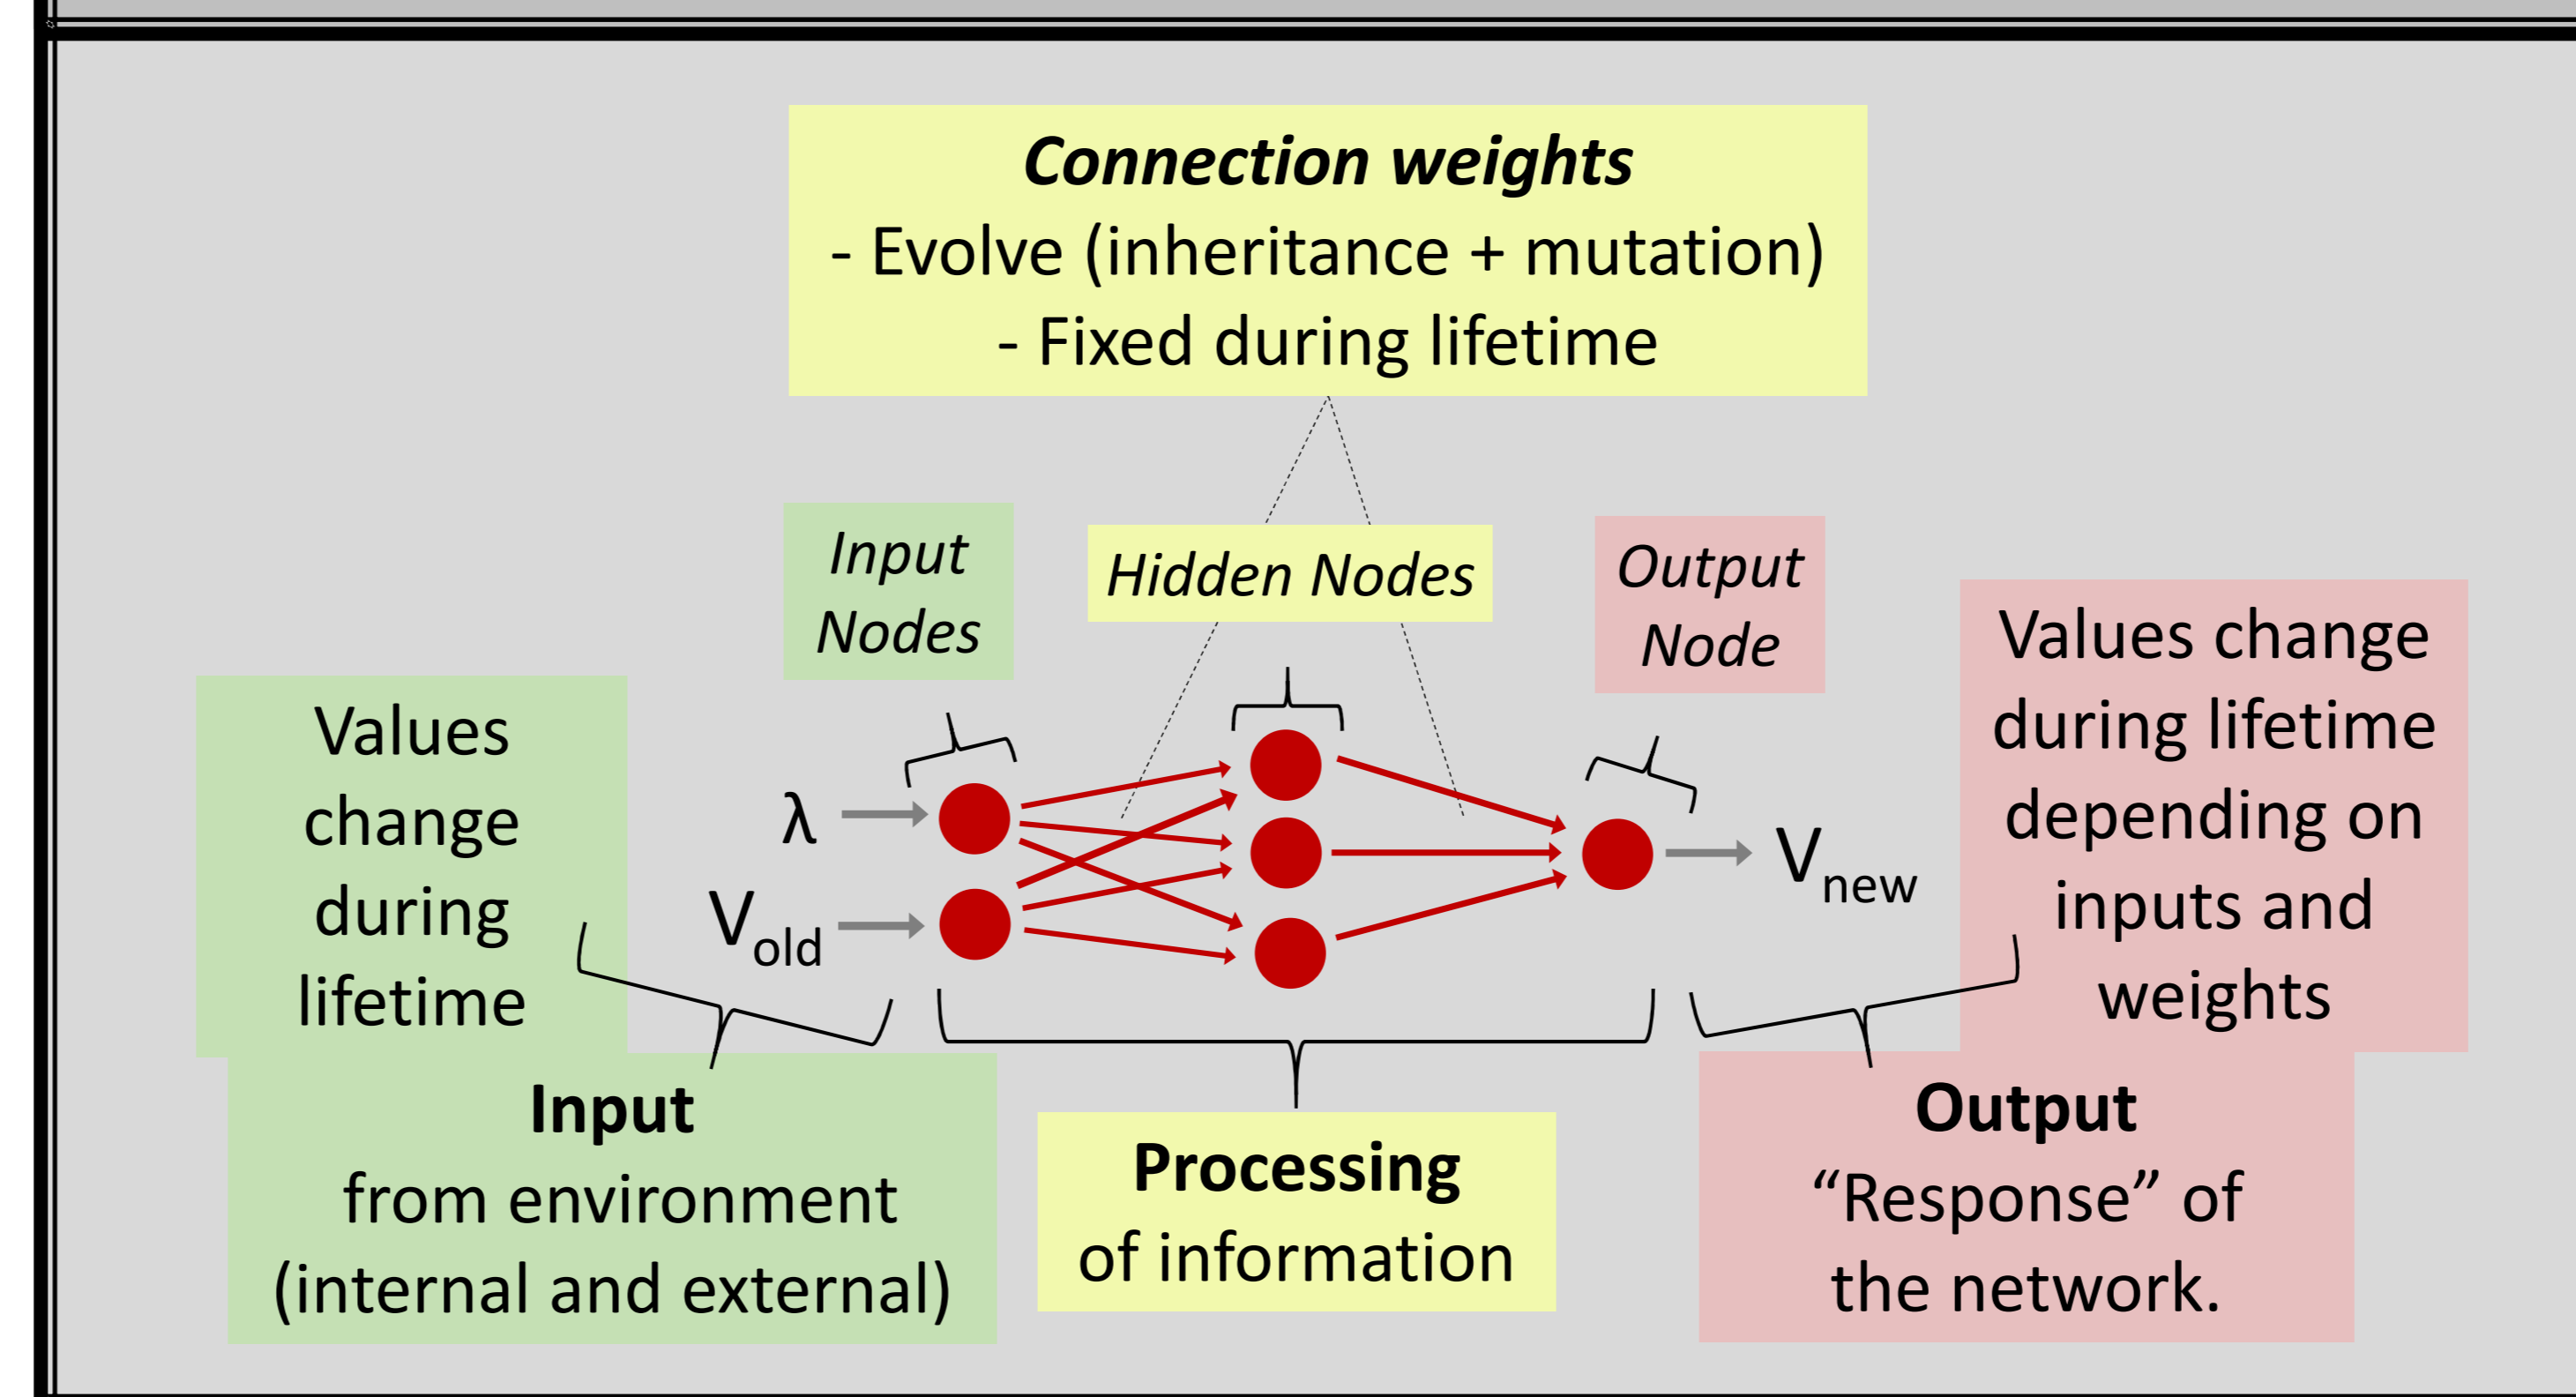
Connection weights
- Evolve (inheritance + mutation)
- Fixed during lifetime

Input Nodes

Hidden Nodes

Output Node

Values change during lifetime

$\lambda$

$V_{old}$

$V_{new}$

Values change during lifetime depending on inputs and weights

Input
from environment
(internal and external)

Processing
of information

Output
“Response” of the network.